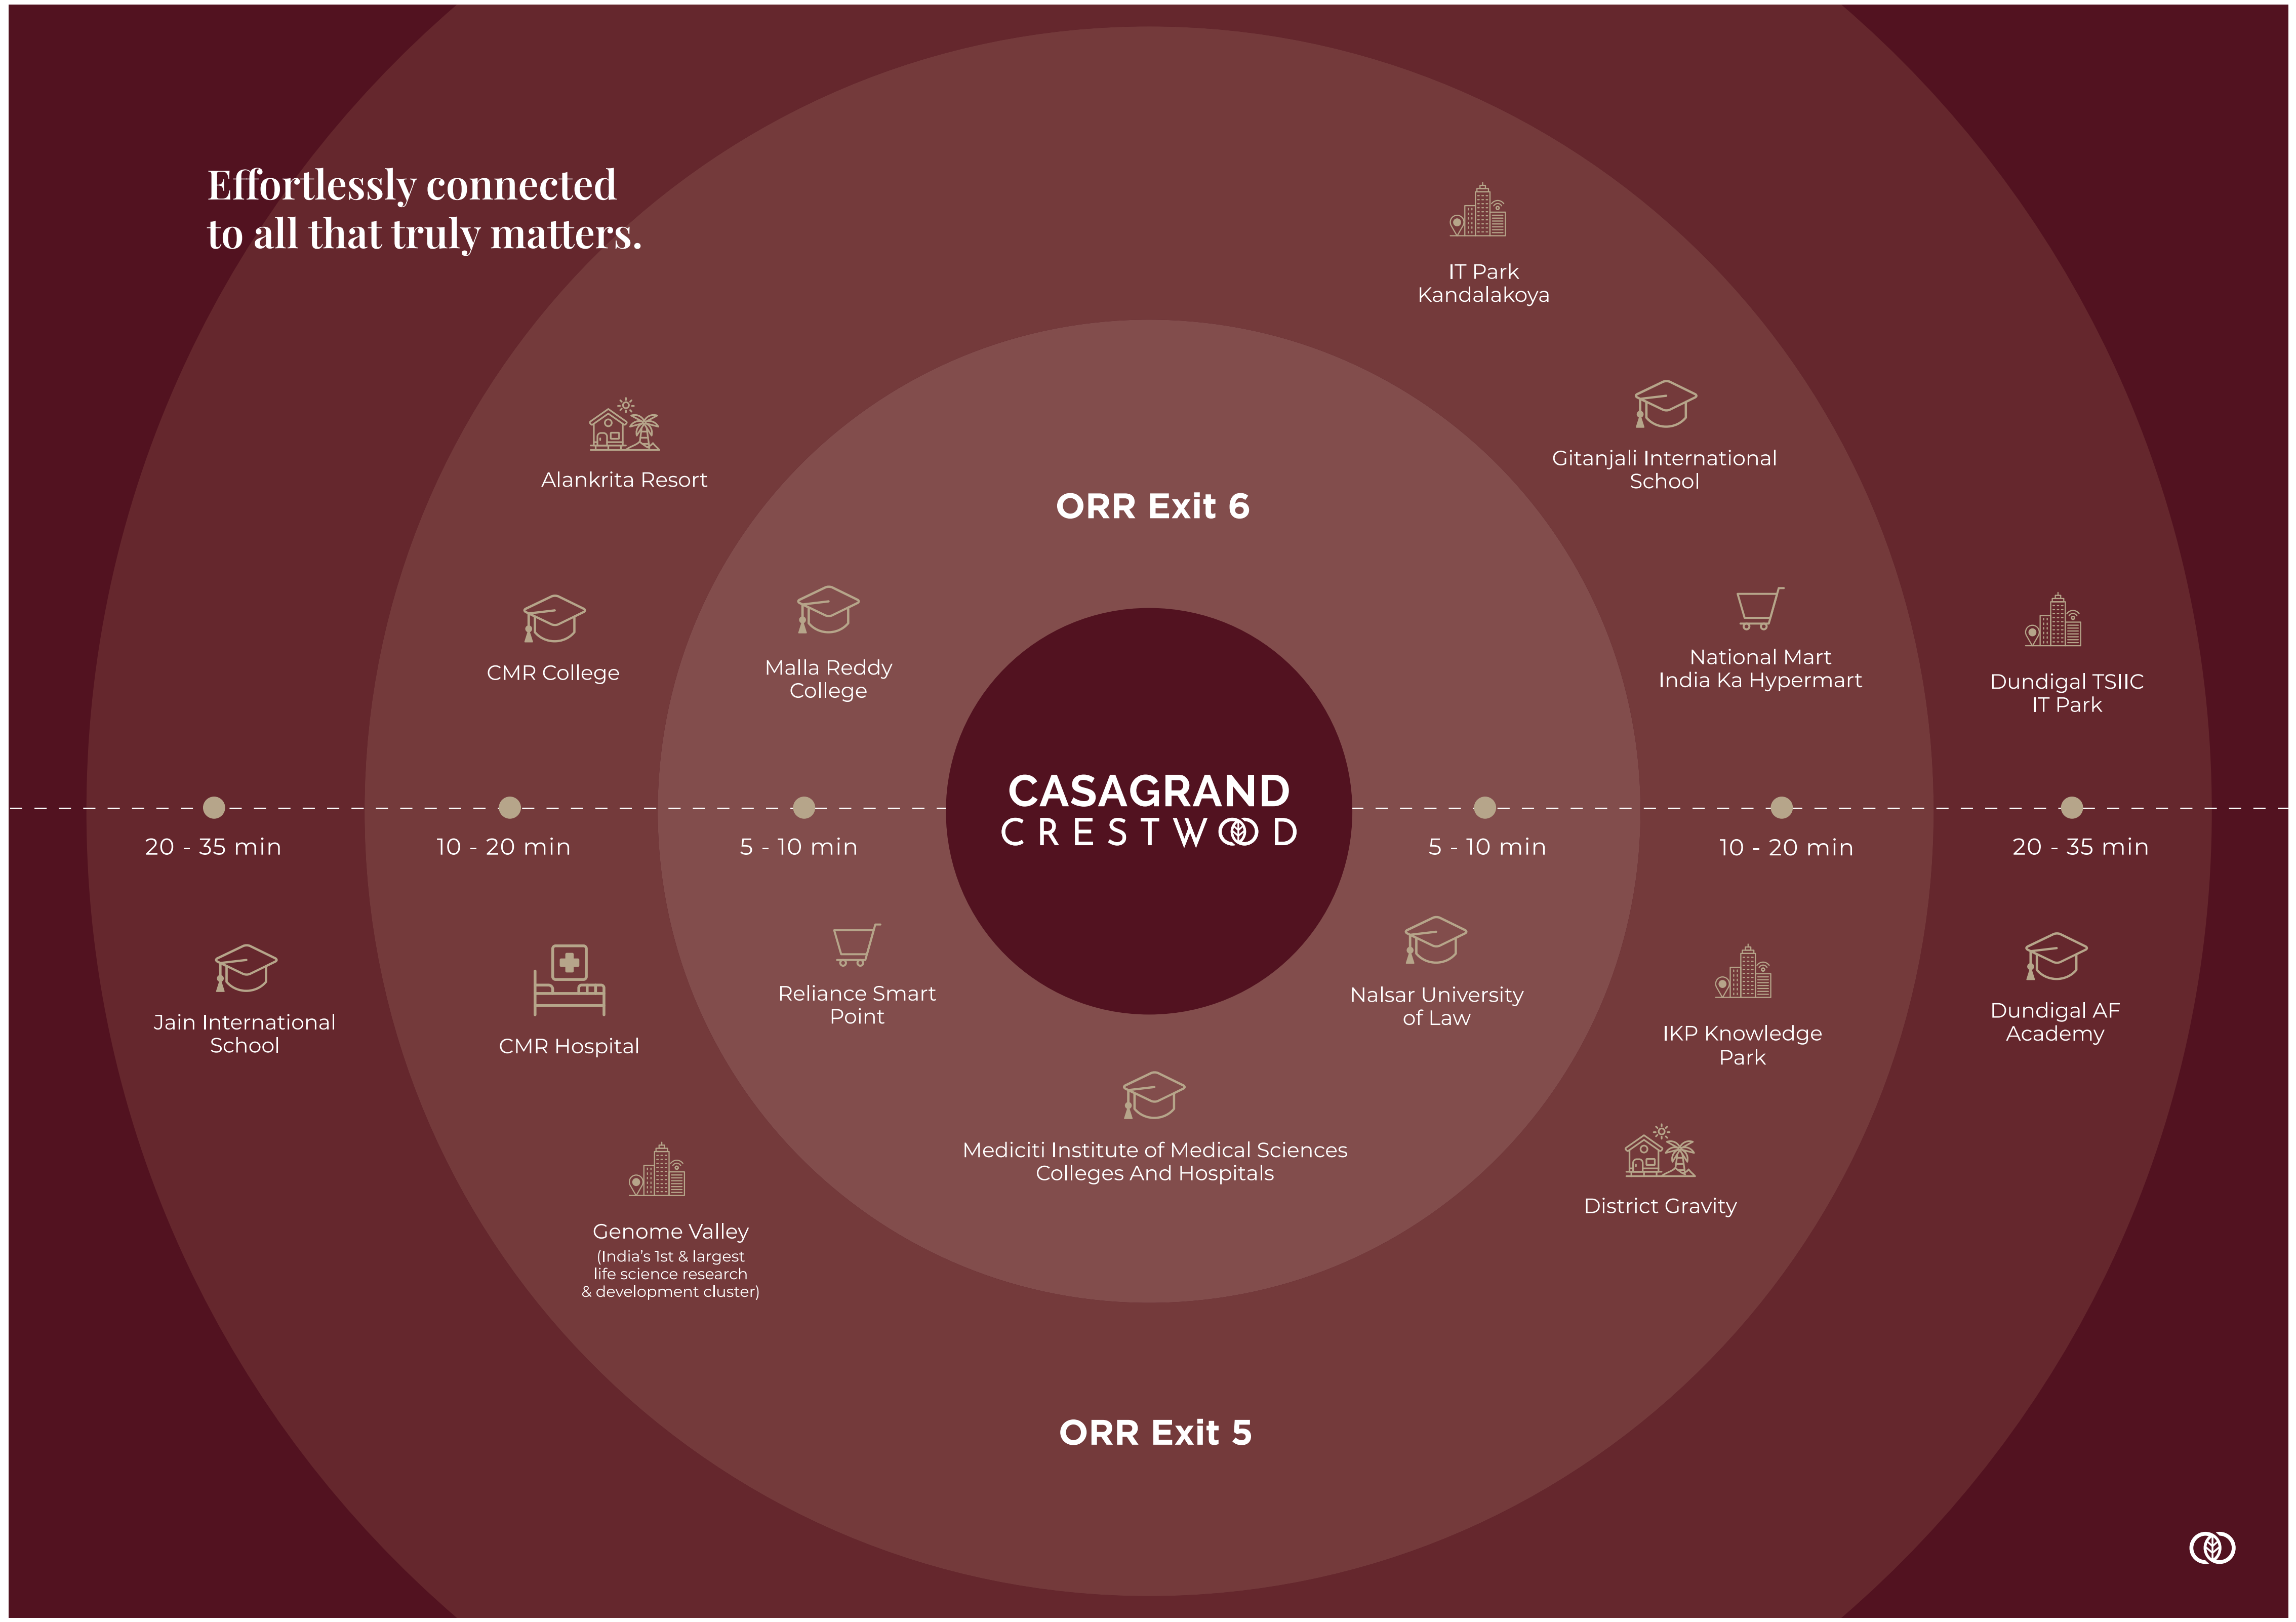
Effortlessly connected to all that truly matters.

IT Park Kandalakoya

Alankrita Resort

Gitanjali International School

ORR Exit 6

CMR College

Malla Reddy College

National Mart India Ka Hypermart

Dundigal TSIIC IT Park

CASAGRAND
CRESTWOOD

20 - 35 min

10 - 20 min

5 - 10 min

5 - 10 min

10 - 20 min

20 - 35 min

Jain International School

CMR Hospital

Reliance Smart Point

Nalsar University of Law

IKP Knowledge Park

Dundigal AF Academy

Mediciti Institute of Medical Sciences Colleges And Hospitals

Genome Valley
(India's 1st & largest life science research & development cluster)

District Gravity

ORR Exit 5